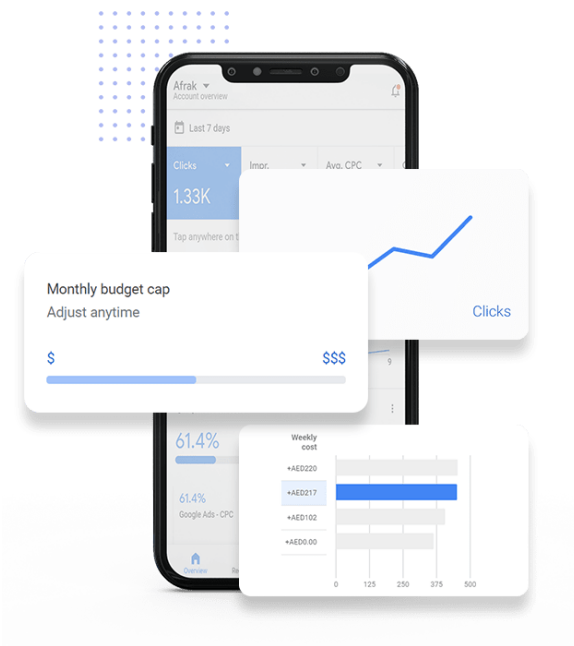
Afrak
Account overview

Last 7 days

Clicks
1.33K

Impr.

Avg. CPC

Tap anywhere on t

Clicks

Monthly budget cap
Adjust anytime

$
$$$

9

61.4%

61.4%
Google Ads - CPC

Overview

Weekly cost

+AED220
+AED217
+AED102
+AED0.00

0
125
250
375
500